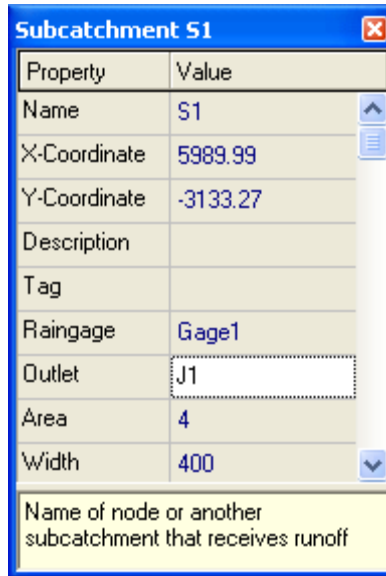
Subcatchment S1

| Property | Value |
|---|---|
| Name | S1 |
| X-Coordinate | 5989.99 |
| Y-Coordinate | -3133.27 |
| Description | |
| Tag | |
| Raingage | Gage1 |
| Outlet | J1 |
| Area | 4 |
| Width | 400 |

Name of node or another subcatchment that receives runoff